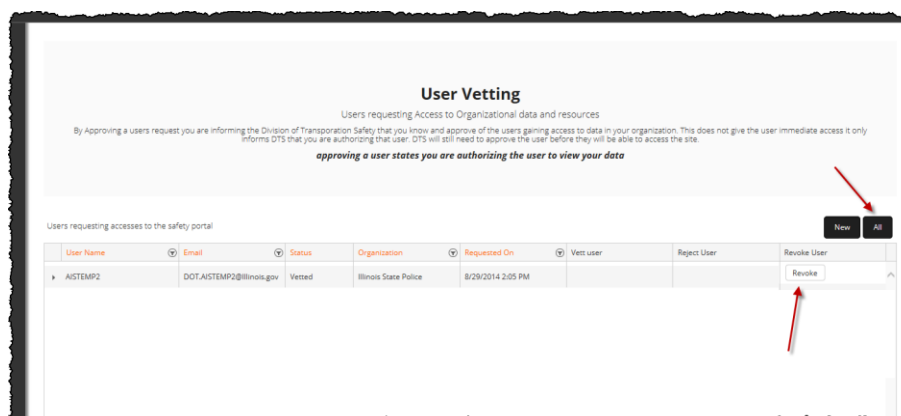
User Vetting

Users requesting Access to Organizational data and resources

By Approving a users request you are informing the Division of Transporation Safety that you know and approve of the users gaining access to data in your organization. This does not give the user immediate access it only informs DTS that you are authorizing that user. DTS will still need to approve the user before they will be able to access the site.

approving a user states you are authorizing the user to view your data

Users requesting accesses to the safety portal

New All

| User Name | Email | Status | Organization | Requested On | Vett user | Reject User | Revoke User |
|---|---|---|---|---|---|---|---|
| AISTEMP2 | DOT.AISTEMP2@Illinois.gov | Vetted | Illinois State Police | 8/29/2014 2:05 PM | | | Revoke |